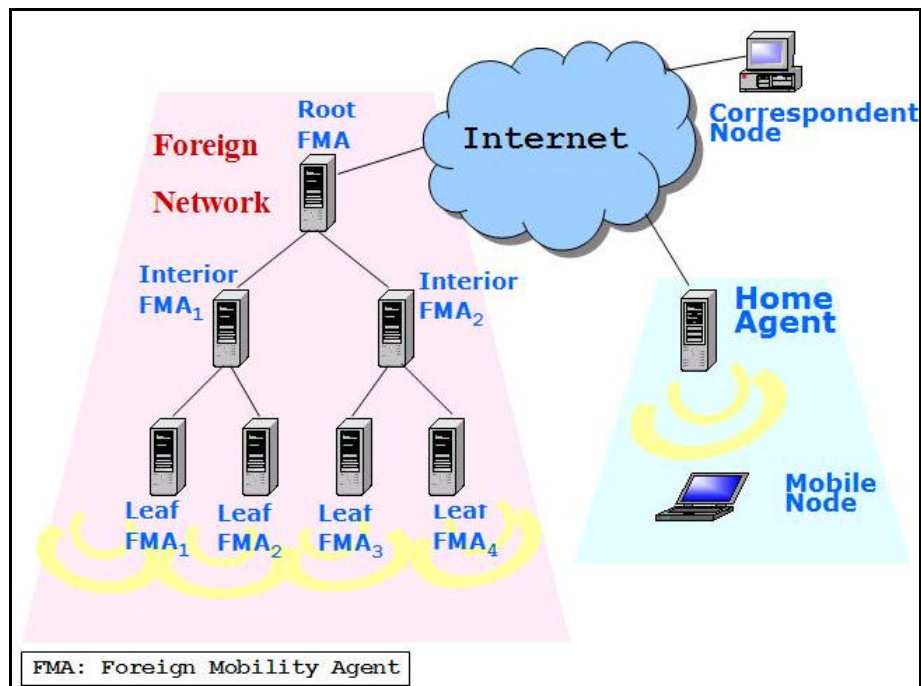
Root FMA

Foreign Network

Internet

Correspondent Node

Interior $FMA_1$

Interior $FMA_2$

Home Agent

Mobile Node

Leaf $FMA_1$

Leaf $FMA_2$

Leaf $FMA_3$

Leaf $FMA_4$

FMA: Foreign Mobility Agent